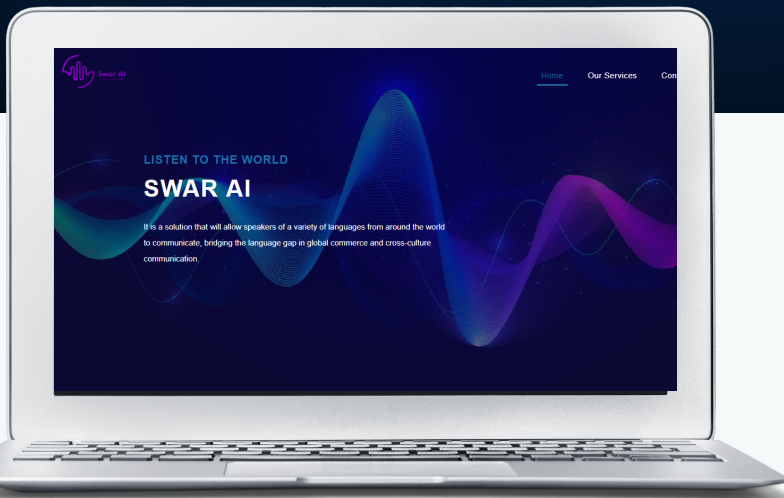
Swar AI

Home Our Services Con

LISTEN TO THE WORLD

SWAR AI

It is a solution that will allow speakers of a variety of languages from around the world to communicate, bridging the language gap in global commerce and cross-culture communication.